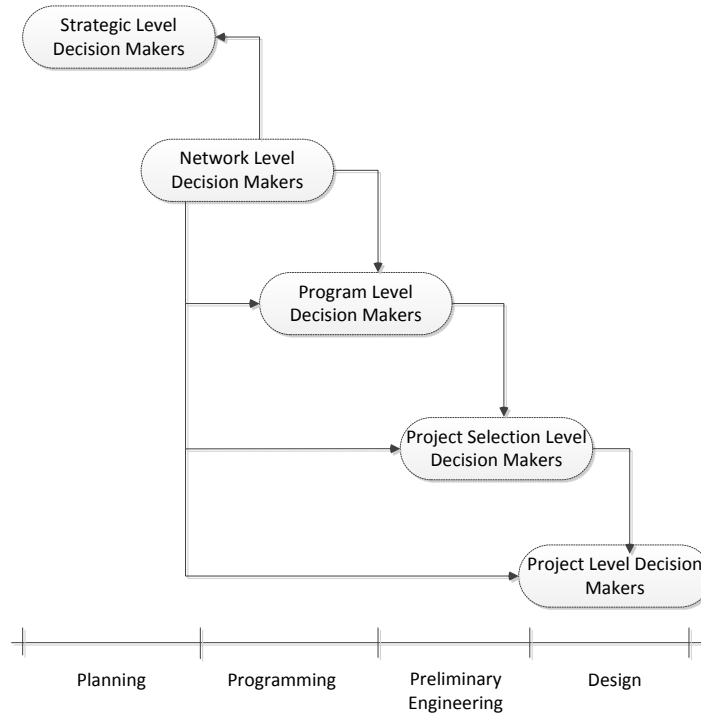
Strategic Level Decision Makers

Network Level Decision Makers

Program Level Decision Makers

Project Selection Level Decision Makers

Project Level Decision Makers

Planning

Programming

Preliminary Engineering

Design